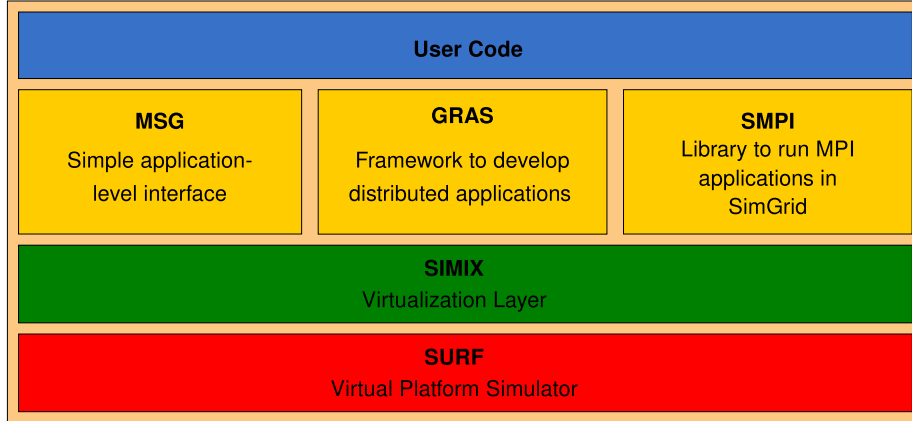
User Code

MSG
Simple application-level interface

GRAS
Framework to develop distributed applications

SMPI
Library to run MPI applications in SimGrid

SIMIX
Virtualization Layer

SURF
Virtual Platform Simulator